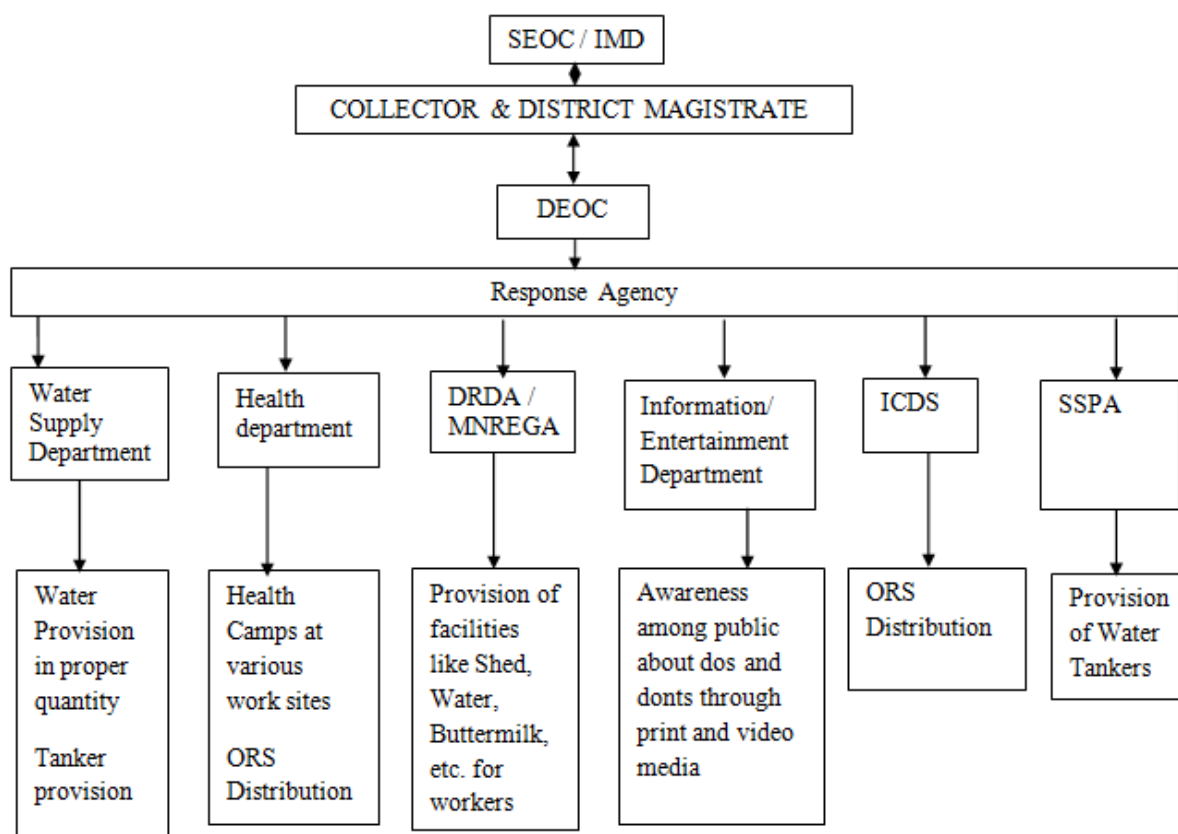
SEOC / IMD

COLLECTOR & DISTRICT MAGISTRATE

DEOC

Response Agency

Water Supply Department

Health department

DRDA / MNREGA

Information/ Entertainment Department

ICDS

SSPA

Water Provision in proper quantity

Tanker provision

Health Camps at various work sites

ORS Distribution

Provision of facilities like Shed, Water, Buttermilk, etc. for workers

Awareness among public about dos and donts through print and video media

ORS Distribution

Provision of Water Tankers